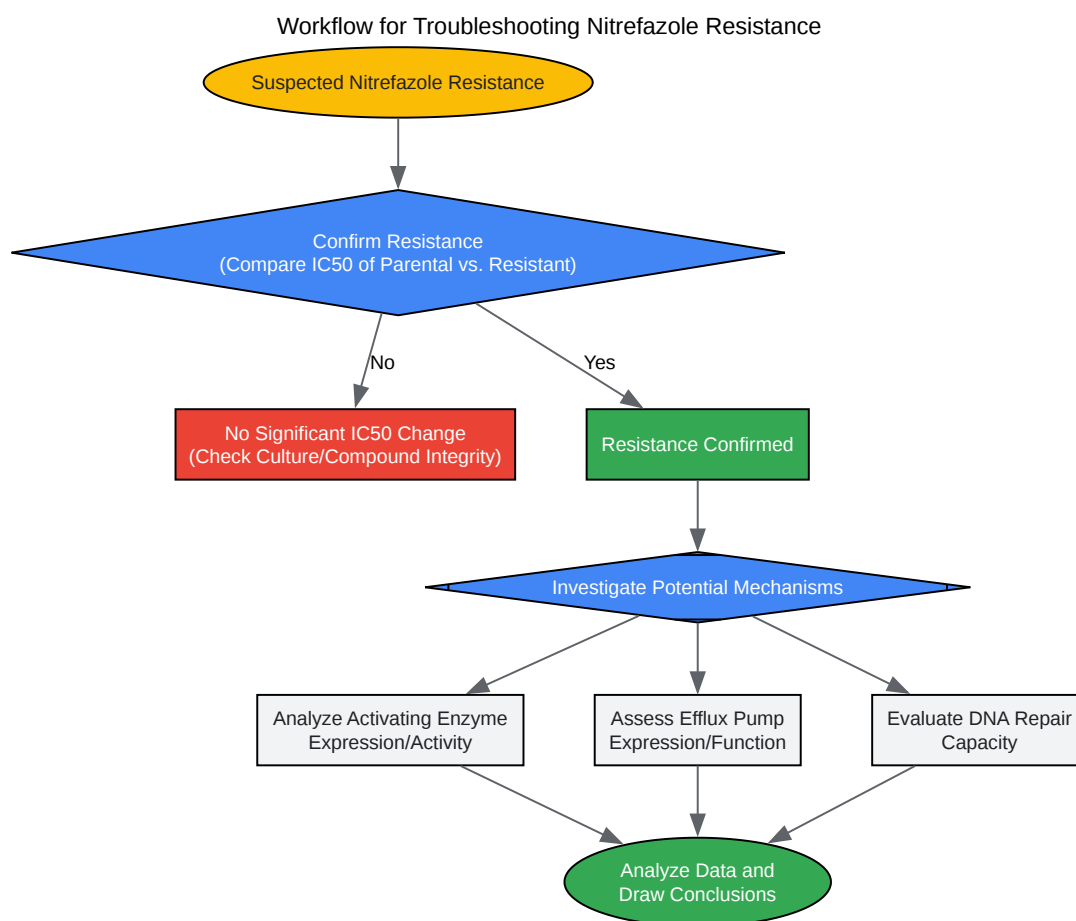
Workflow for Troubleshooting Nitrefazole Resistance

Suspected Nitrefazole Resistance

Confirm Resistance
(Compare IC50 of Parental vs. Resistant)

No

Yes

No Significant IC50 Change
(Check Culture/Compound Integrity)

Resistance Confirmed

Investigate Potential Mechanisms

Analyze Activating Enzyme Expression/Activity

Assess Efflux Pump Expression/Function

Evaluate DNA Repair Capacity

Analyze Data and Draw Conclusions